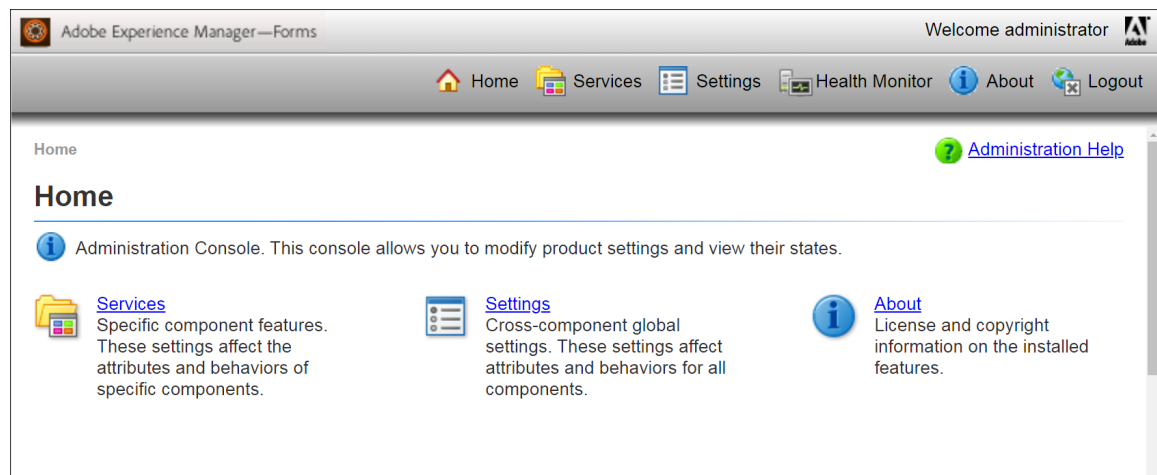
Adobe Experience Manager—Forms

Welcome administrator

Adobe

Home Services Settings Health Monitor About Logout

Home

Administration Help

Home

Administration Console. This console allows you to modify product settings and view their states.

Services
Specific component features. These settings affect the attributes and behaviors of specific components.

Settings
Cross-component global settings. These settings affect attributes and behaviors for all components.

About
License and copyright information on the installed features.